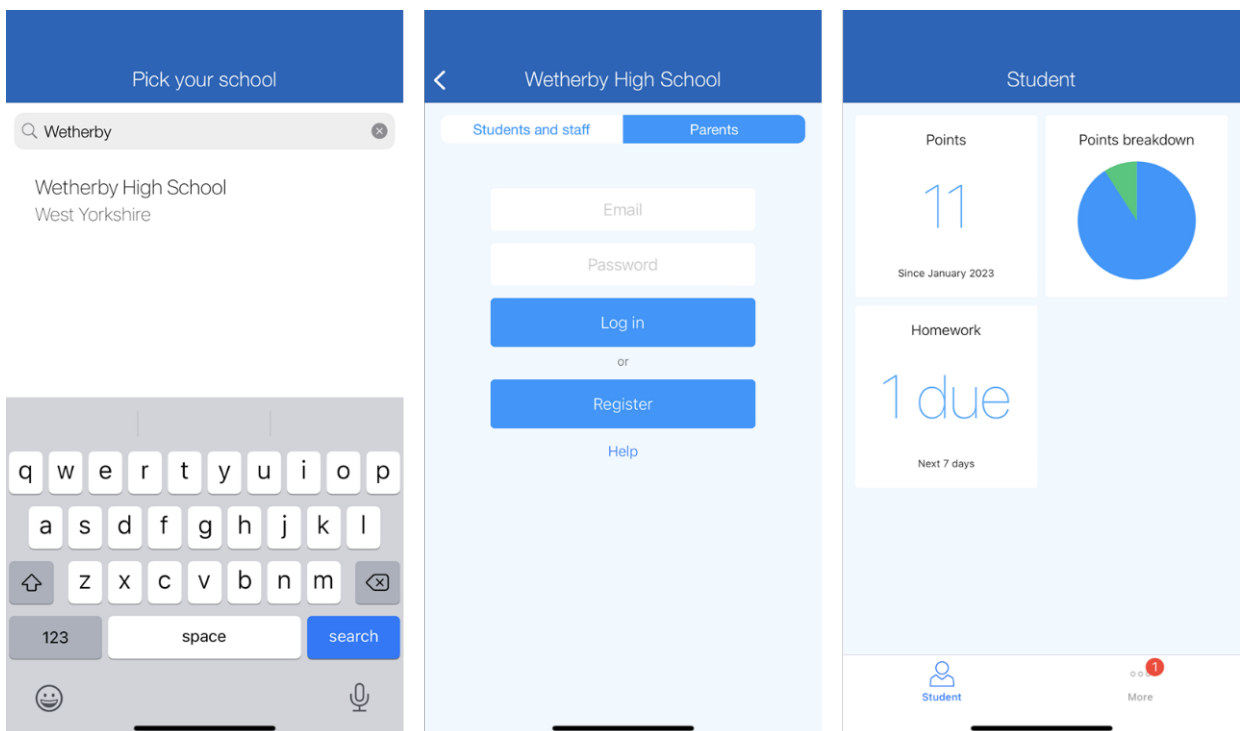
Pick your school

Wetherby

Wetherby High School
West Yorkshire

q w e r t y u i o p
a s d f g h j k l
z x c v b n m
123 space search

Wetherby High School

Students and staff | Parents

Email

Password

Log in

or

Register

Help

Student

Points

11

Since January 2023

Points breakdown

Homework

1 due

Next 7 days

Student

1

More